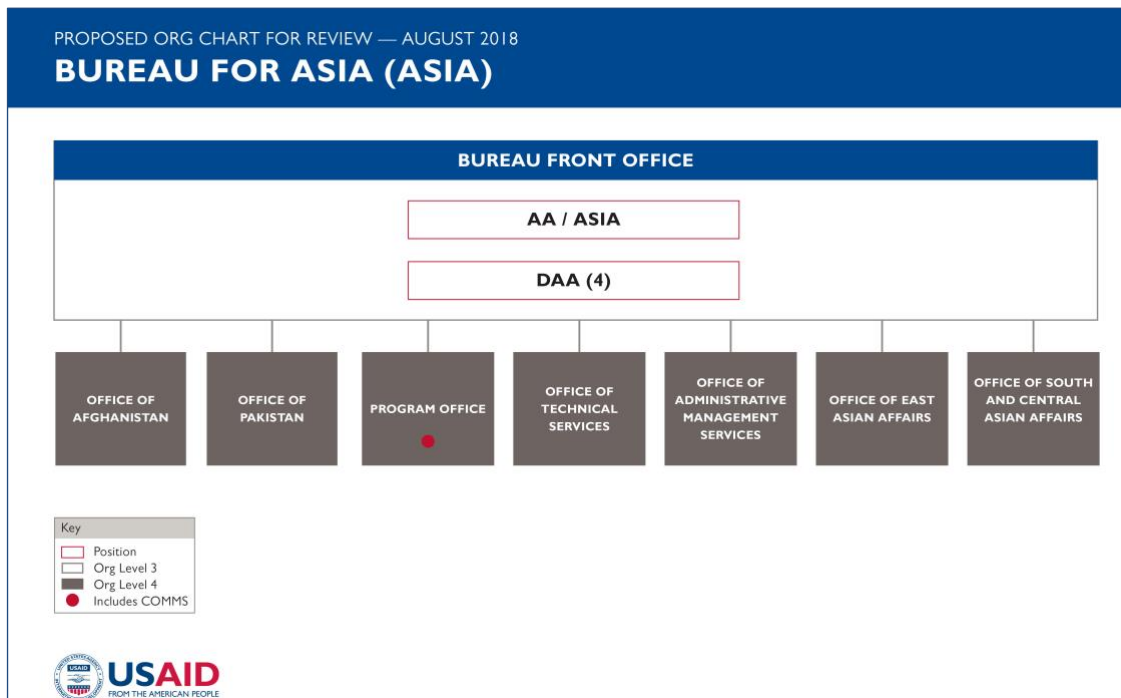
PROPOSED ORG CHART FOR REVIEW — AUGUST 2018

BUREAU FOR ASIA (ASIA)

BUREAU FRONT OFFICE

AA / ASIA

DAA (4)

OFFICE OF AFGHANISTAN

OFFICE OF PAKISTAN

PROGRAM OFFICE

OFFICE OF TECHNICAL SERVICES

OFFICE OF ADMINISTRATIVE MANAGEMENT SERVICES

OFFICE OF EAST ASIAN AFFAIRS

OFFICE OF SOUTH AND CENTRAL ASIAN AFFAIRS

Key
Position
Org Level 3
Org Level 4
Includes COMMS

USAID
FROM THE AMERICAN PEOPLE